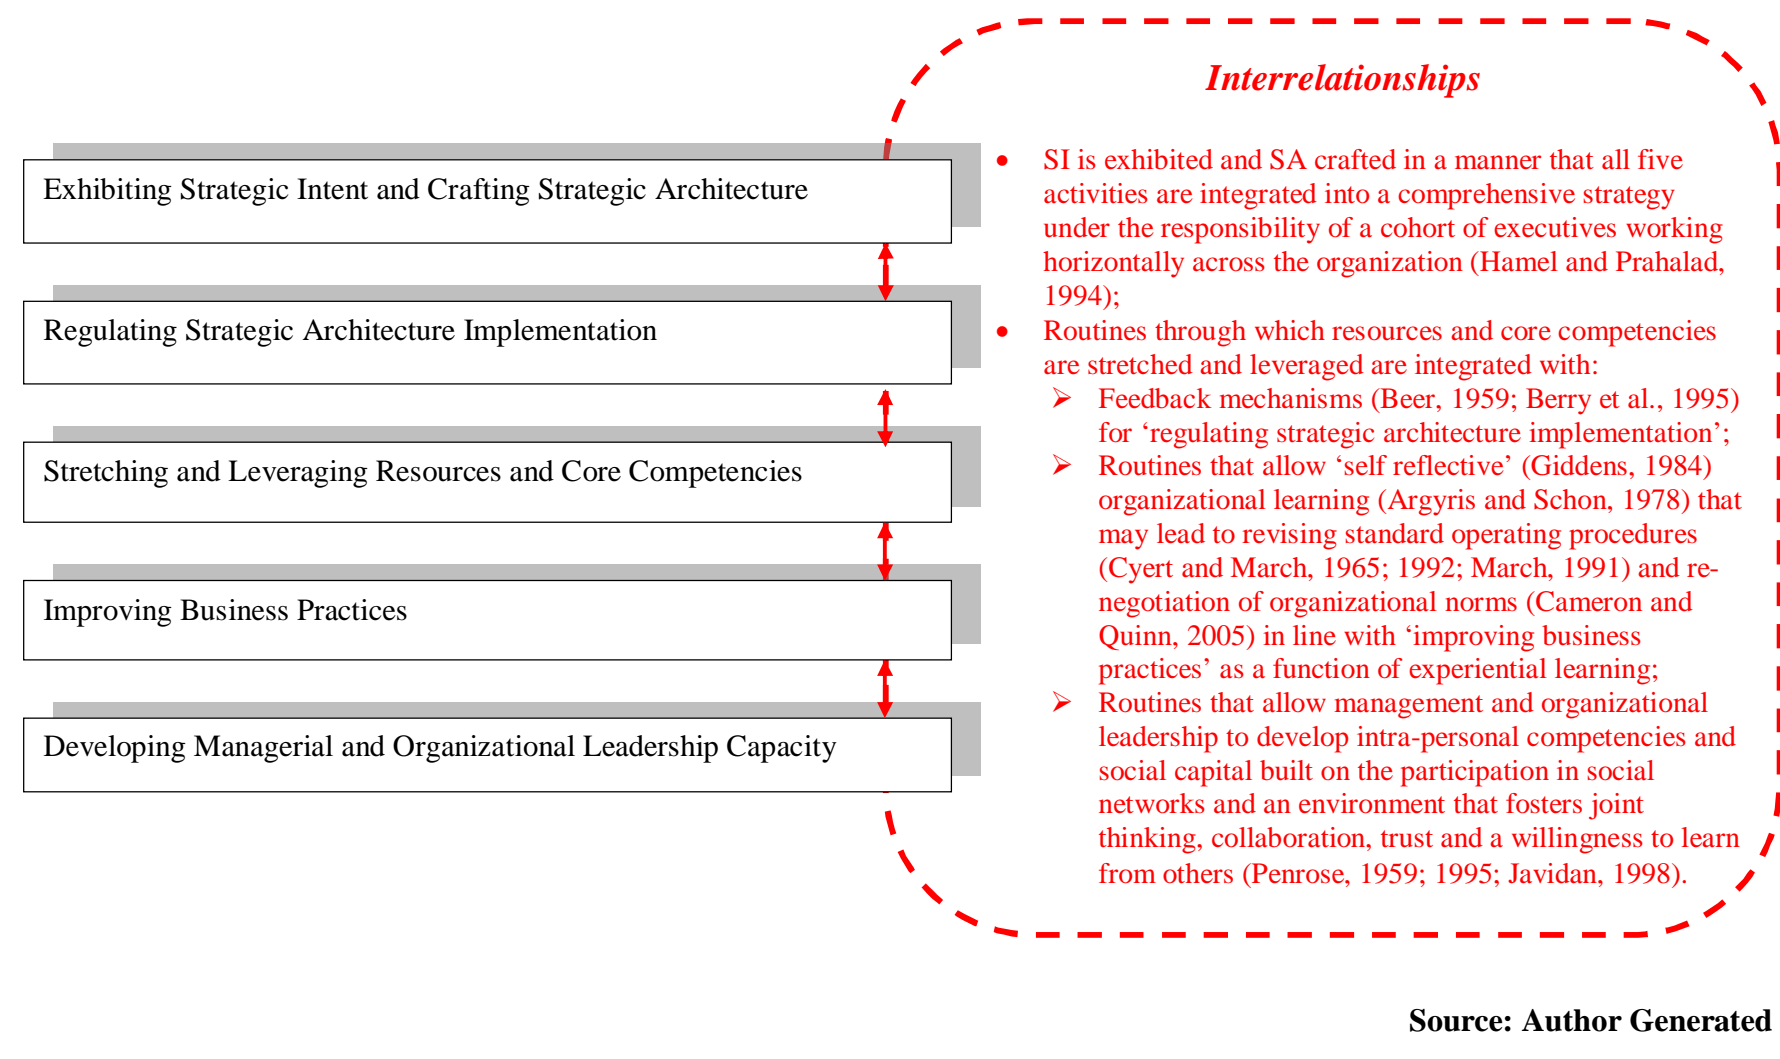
Exhibiting Strategic Intent and Crafting Strategic Architecture

Regulating Strategic Architecture Implementation

Stretching and Leveraging Resources and Core Competencies

Improving Business Practices

Developing Managerial and Organizational Leadership Capacity

*Interrelationships*

- SI is exhibited and SA crafted in a manner that all five activities are integrated into a comprehensive strategy under the responsibility of a cohort of executives working horizontally across the organization (Hamel and Prahalad, 1994);
- Routines through which resources and core competencies are stretched and leveraged are integrated with:
  - Feedback mechanisms (Beer, 1959; Berry et al., 1995) for 'regulating strategic architecture implementation';
  - Routines that allow 'self reflective' (Giddens, 1984) organizational learning (Argyris and Schon, 1978) that may lead to revising standard operating procedures (Cyert and March, 1965; 1992; March, 1991) and re-negotiation of organizational norms (Cameron and Quinn, 2005) in line with 'improving business practices' as a function of experiential learning;
  - Routines that allow management and organizational leadership to develop intra-personal competencies and social capital built on the participation in social networks and an environment that fosters joint thinking, collaboration, trust and a willingness to learn from others (Penrose, 1959; 1995; Javidan, 1998).

**Source: Author Generated**